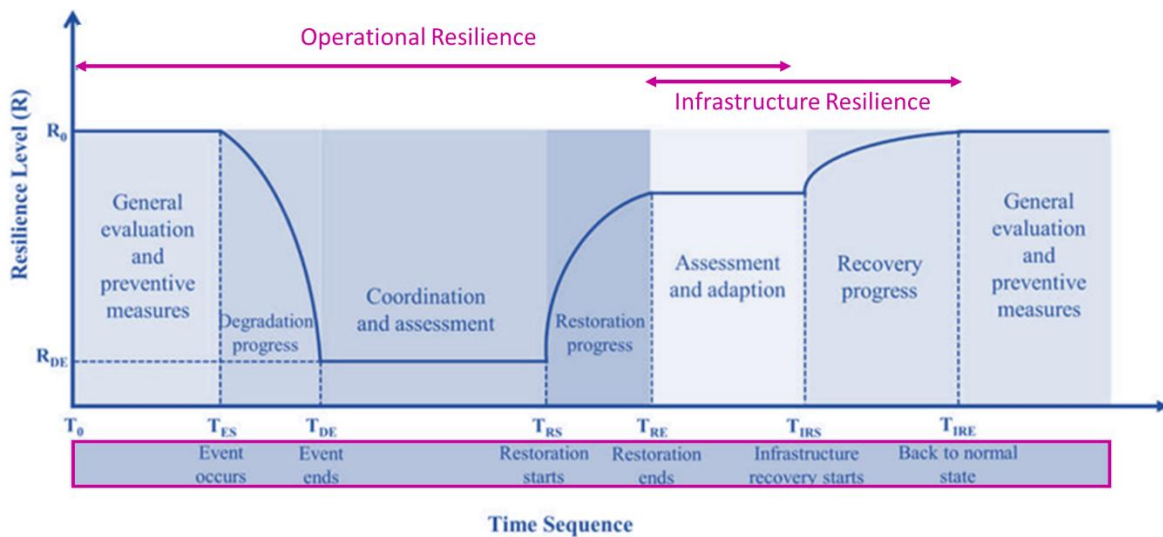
Operational Resilience

Infrastructure Resilience

Resilience Level (R)

$R_0$

$R_{DE}$

General evaluation and preventive measures

Degradation progress

Coordination and assessment

Restoration progress

Assessment and adaption

Recovery progress

General evaluation and preventive measures

$T_0$

$T_{ES}$

$T_{DE}$

$T_{RS}$

$T_{RE}$

$T_{IRS}$

$T_{IRE}$

Event occurs

Event ends

Restoration starts

Restoration ends

Infrastructure recovery starts

Back to normal state

Time Sequence